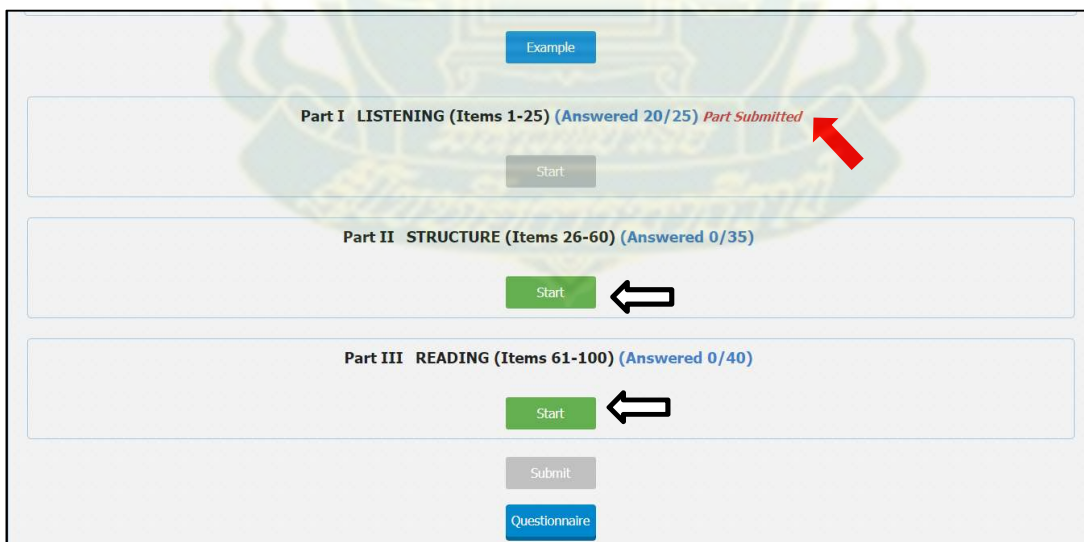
Example

Part I LISTENING (Items 1-25) (Answered 20/25) Part Submitted

Start

Part II STRUCTURE (Items 26-60) (Answered 0/35)

Start

Part III READING (Items 61-100) (Answered 0/40)

Start

Submit

Questionnaire